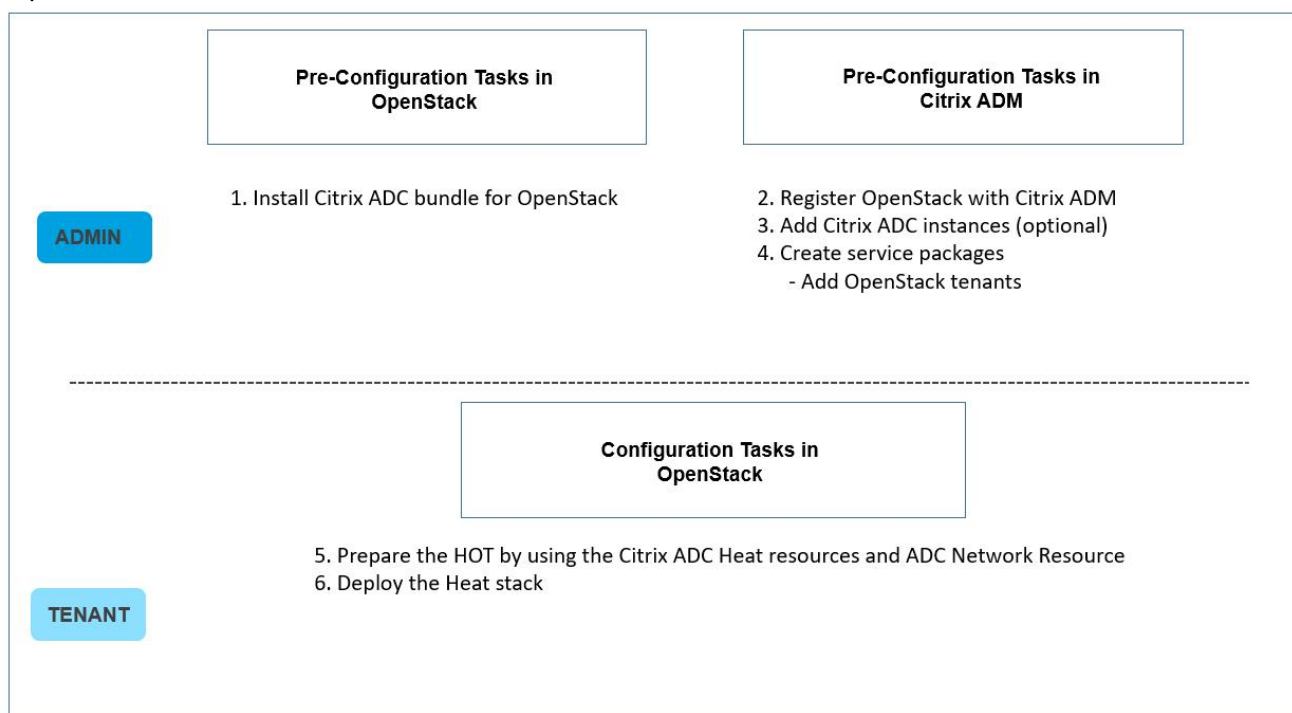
Pre-Configuration Tasks in OpenStack

Pre-Configuration Tasks in Citrix ADM

ADMIN

1. Install Citrix ADC bundle for OpenStack

2. Register OpenStack with Citrix ADM
3. Add Citrix ADC instances (optional)
4. Create service packages
- Add OpenStack tenants

Configuration Tasks in OpenStack

5. Prepare the HOT by using the Citrix ADC Heat resources and ADC Network Resource
6. Deploy the Heat stack

TENANT